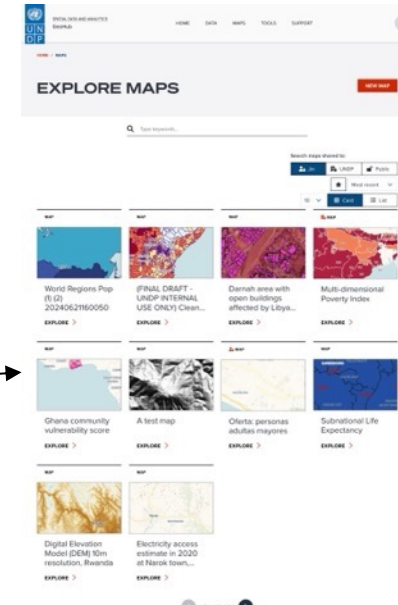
U N D P

SPATIAL DATA AND ANALYTICS
RAPIDA

HOME DATA MAPS TOOLS SUPPORT

HOME / MAPS

EXPLORE MAPS

NEW MAP

Type keyword...

Search maps shared to:

Me UNDP Public

Most recent

16 Card List

MAP
World Regions Pop (1) (2) 20240621160050
EXPLORE >

MAP
(FINAL DRAFT - UNDP INTERNAL USE ONLY) Clean...
EXPLORE >

MAP
Dernah area with open buildings affected by Libya...
EXPLORE >

MAP
Multi-dimensional Poverty Index
EXPLORE >

MAP
Ghana community vulnerability score
EXPLORE >

MAP
A test map
EXPLORE >

MAP
Oferta: personas adultas mayores
EXPLORE >

MAP
Subnational Life Expectancy
EXPLORE >

MAP
Digital Elevation Model (DEM) 10m resolution, Rwanda
EXPLORE >

MAP
Electricity access estimate in 2020 at Narok town,...
EXPLORE >

1